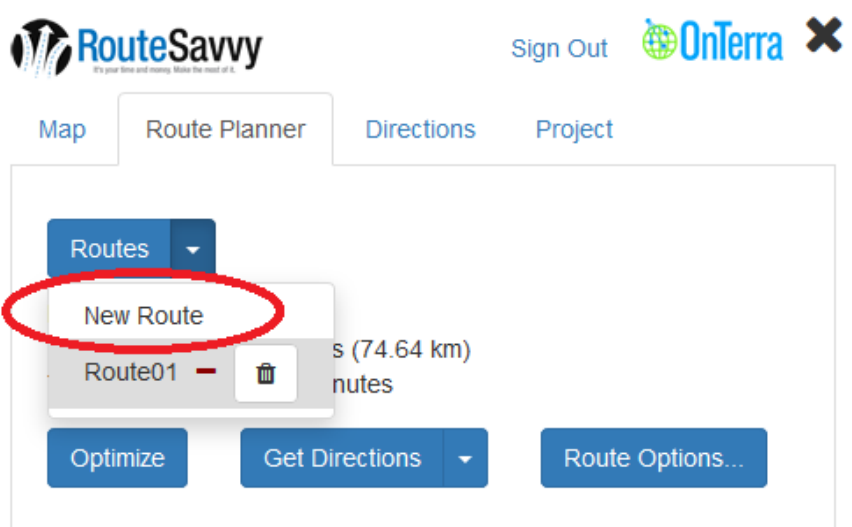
RouteSavvy
It's your time and money. Make the most of it.

Sign Out

OnTerra

Map
Route Planner
Directions
Project

Routes

New Route

Route01

s (74.64 km)
nutes

Optimize
Get Directions
Route Options...